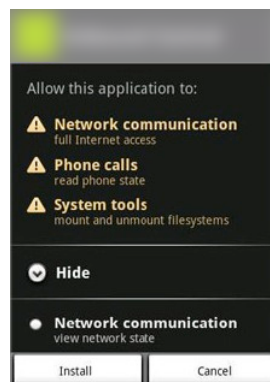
Allow this application to:

Network communication
full Internet access

Phone calls
read phone state

System tools
mount and unmount filesystems

Hide

Network communication
view network state

Install

Cancel